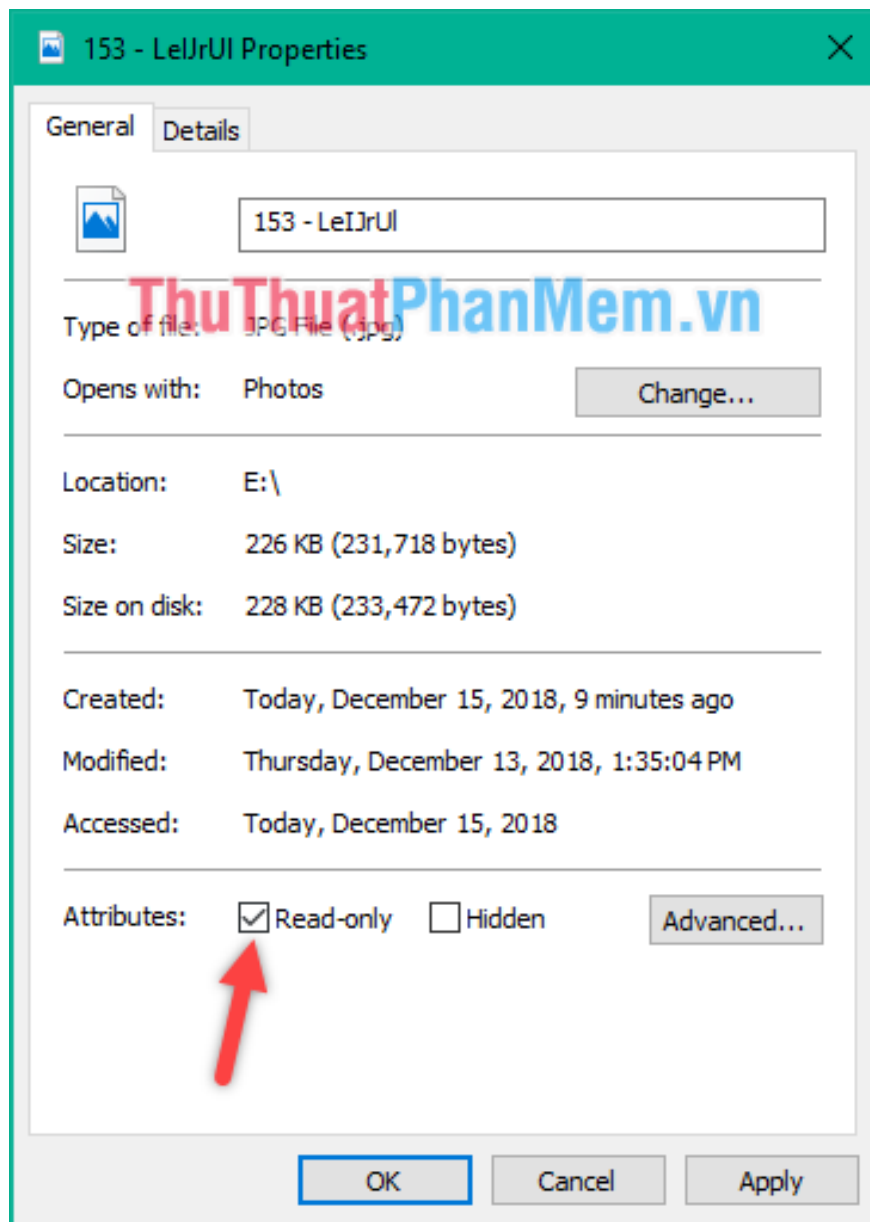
153 - LeIJrUI Properties

General | Details

153 - LeIJrUl

ThuThuatPhanMem.vn

Type of file: JPG File (.jpg)

Opens with: Photos

Change...

Location: E:\

Size: 226 KB (231,718 bytes)

Size on disk: 228 KB (233,472 bytes)

Created: Today, December 15, 2018, 9 minutes ago

Modified: Thursday, December 13, 2018, 1:35:04 PM

Accessed: Today, December 15, 2018

Attributes: Read-only Hidden

Advanced...

OK Cancel Apply